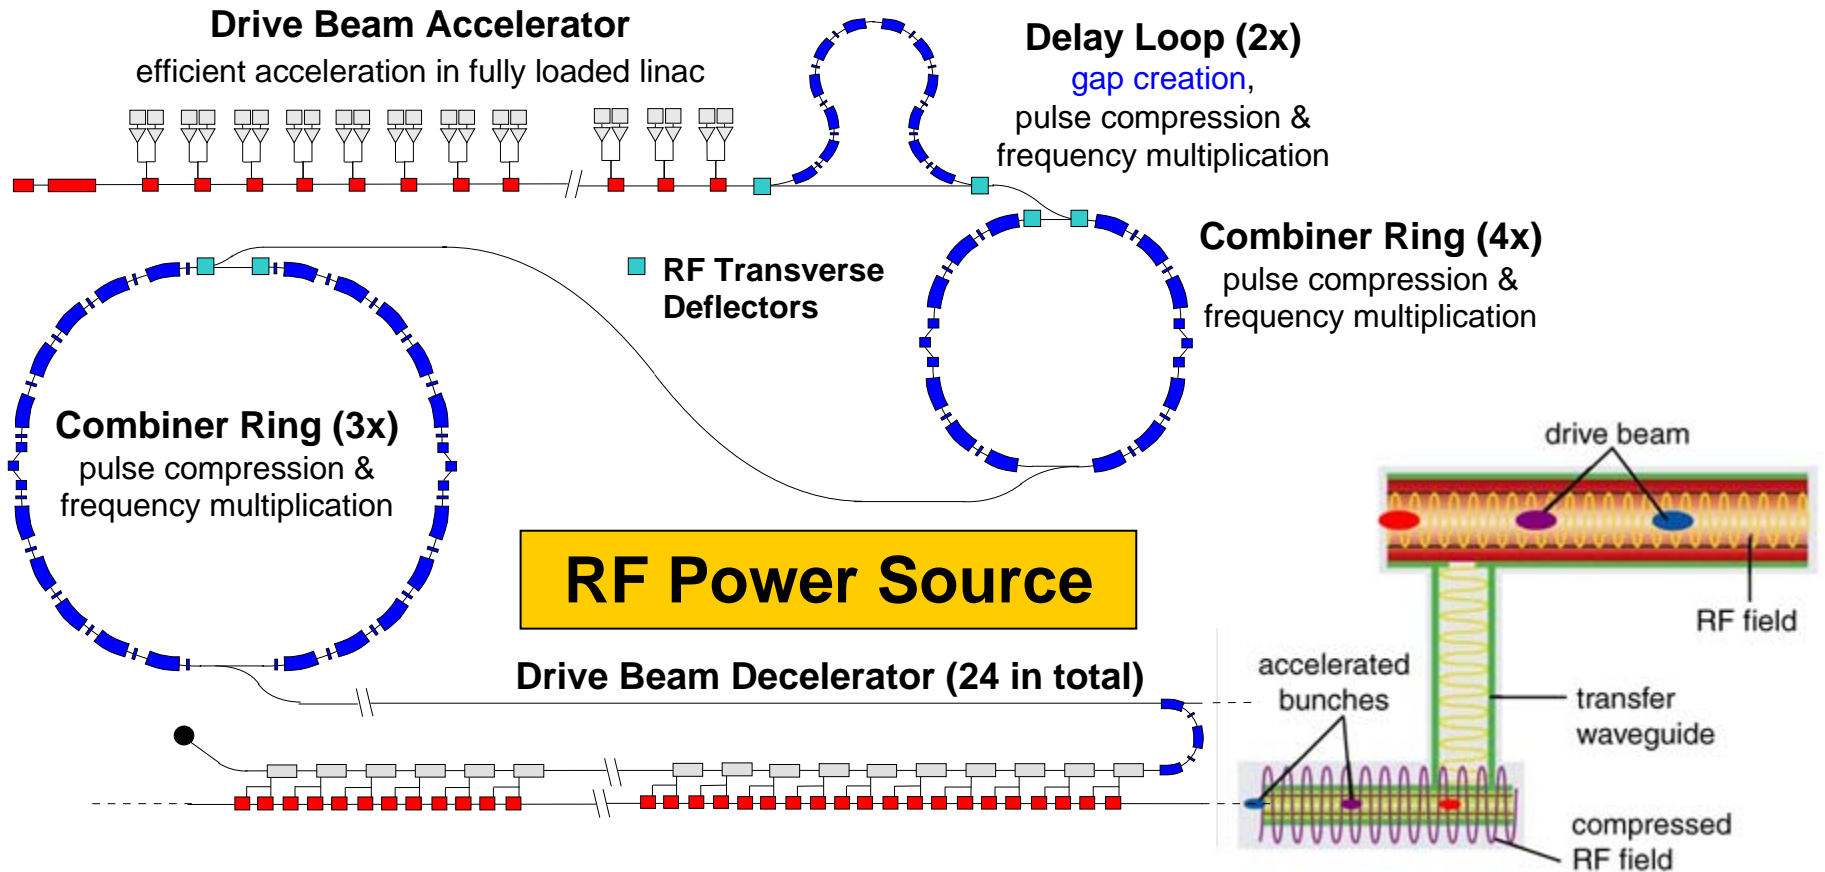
Drive Beam Accelerator
efficient acceleration in fully loaded linac

Delay Loop (2x)
gap creation,
pulse compression &
frequency multiplication

Combiner Ring (4x)
pulse compression &
frequency multiplication

RF Transverse Deflectors

Combiner Ring (3x)
pulse compression &
frequency multiplication

RF Power Source

Drive Beam Decelerator (24 in total)

drive beam

RF field

accelerated bunches

transfer waveguide

compressed RF field